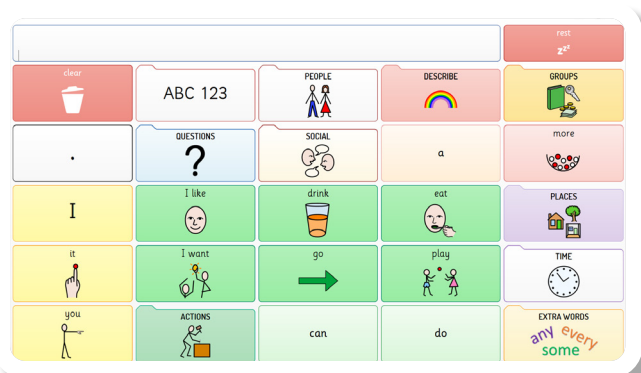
rest
z^z^z

| clear | ABC 123 | PEOPLE | DESCRIBE | GROUPS |
|---|---|---|---|---|
| . | QUESTIONS ? | SOCIAL | a | more |
| I | I like | drink | eat | PLACES |
| it | I want | go | play | TIME |
| you | ACTIONS | can | do | EXTRA WORDS any every some |